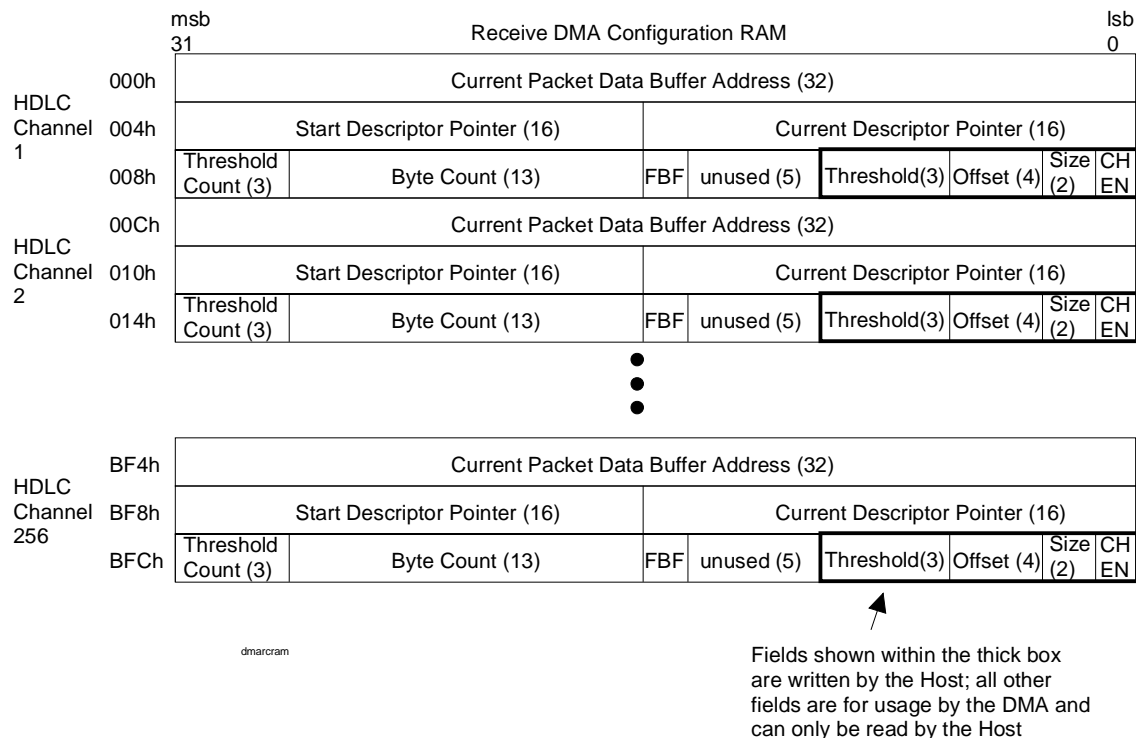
msb 31

Receive DMA Configuration RAM

lsb 0

HDLC Channel 1

| | | | | | | | | |
|---|---|---|---|---|---|---|---|---|
| 000h | Current Packet Data Buffer Address (32) | | | | | | | |
| 004h | Start Descriptor Pointer (16) | | Current Descriptor Pointer (16) | | | | | |
| 008h | Threshold Count (3) | Byte Count (13) | FBF | unused (5) | Threshold(3) | Offset (4) | Size (2) | CH EN |

HDLC Channel 2

| | | | | | | | | |
|---|---|---|---|---|---|---|---|---|
| 00Ch | Current Packet Data Buffer Address (32) | | | | | | | |
| 010h | Start Descriptor Pointer (16) | | Current Descriptor Pointer (16) | | | | | |
| 014h | Threshold Count (3) | Byte Count (13) | FBF | unused (5) | Threshold(3) | Offset (4) | Size (2) | CH EN |

HDLC Channel 256

| | | | | | | | | |
|---|---|---|---|---|---|---|---|---|
| BF4h | Current Packet Data Buffer Address (32) | | | | | | | |
| BF8h | Start Descriptor Pointer (16) | | Current Descriptor Pointer (16) | | | | | |
| BFCh | Threshold Count (3) | Byte Count (13) | FBF | unused (5) | Threshold(3) | Offset (4) | Size (2) | CH EN |

dmarcram

Fields shown within the thick box are written by the Host; all other fields are for usage by the DMA and can only be read by the Host